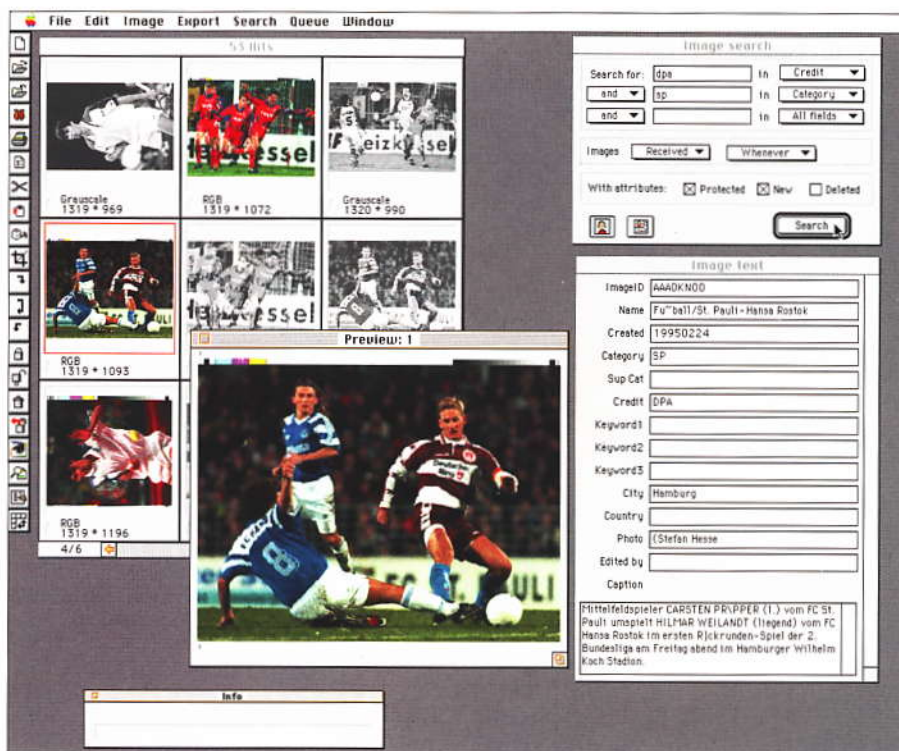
File Edit Image Export Search Queue Window

55 hits

Grauscale
1319 * 969

RGB
1319 * 1072

Grauscale
1320 * 990

RGB
1319 * 1093

RGB
1319 * 1196

4/6

Preview: 1

Image search

Search for: dpa in Credit
and sp in Category
and in All fields

Images Received Whenever

With attributes: Protected New Deleted

Search

Image text

ImageID AAADKNOD
Name Fu"ball/St. Pauli-Hansa Rostok
Created 19950224
Category SP
Sup Cat
Credit DPA
Keyword1
Keyword2
Keyword3
City Hamburg
Country
Photo (Stefan Hesse
Edited by
Caption

Mittelfeldspieler CARSTEN PR\PPER (l.) vom FC St. Pauli umspielt HILMAR WEILANDT (liegend) vom FC Hansa Rostok im ersten R|ckrunden-Spiel der 2. Bundesliga am Freitag abend im Hamburger Wilhelm Koch Stadion.

Info